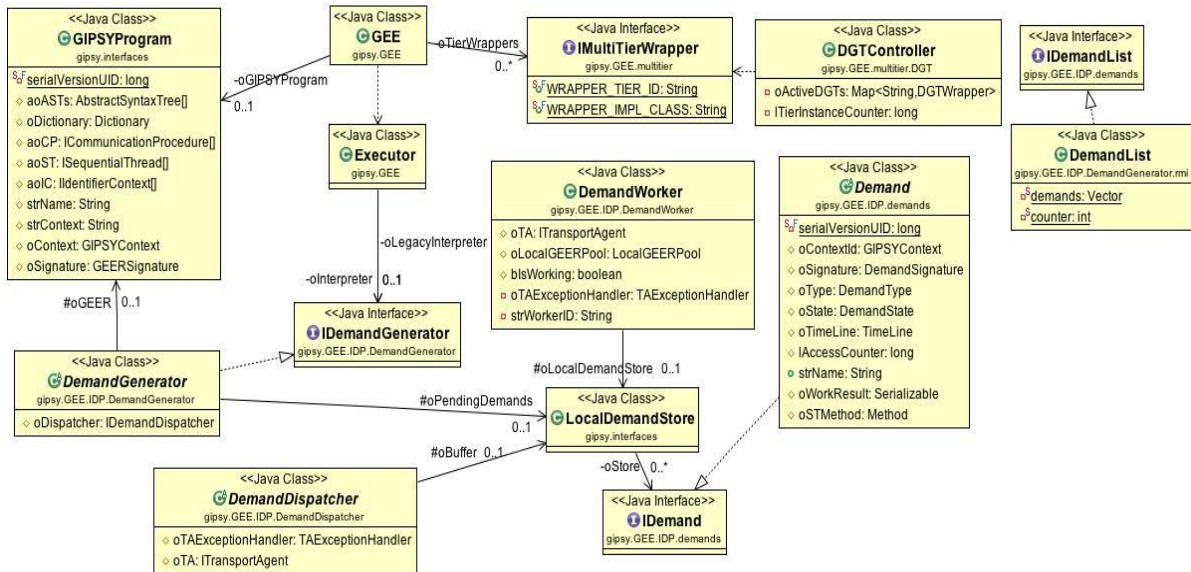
<<Java Class>>
GIPSYProgram
gipsy.interfaces
serialVersionUID: long
aoASTs: AbstractSyntaxTree[]
oDictionary: Dictionary
aoCP: ICommunicationProcedure[]
aoST: ISequentialThread[]
aoIC: IIdentifierContext[]
strName: String
strContext: String
oContext: GIPSYContext
oSignature: GEERSignature

<<Java Class>>
GEE
gipsy.GEE

-oGIPSYProgram
0..1

oTierWrappers
0..*

<<Java Interface>>
IMultiTierWrapper
gipsy.GEE.multitier
WRAPPER_TIER_ID: String
WRAPPER_IMPL_CLASS: String

<<Java Class>>
DGTController
gipsy.GEE.multitier.DGT
oActiveDGTs: Map<String,DGTWrapper>
lTierInstanceCounter: long

<<Java Interface>>
IDemandList
gipsy.GEE.IDP.demands

<<Java Class>>
DemandList
gipsy.GEE.IDP.DemandGenerator.rmi
demands: Vector
counter: int

<<Java Class>>
Executor
gipsy.GEE

-oLegacyInterpreter
-oInterpreter
0..1

<<Java Class>>
DemandWorker
gipsy.GEE.IDP.DemandWorker
oTA: ITransportAgent
oLocalGEERPool: LocalGEERPool
bIsWorking: boolean
oTAExceptionHandler: TAExceptionHandler
strWorkerID: String

<<Java Class>>
Demand
gipsy.GEE.IDP.demands
serialVersionUID: long
oContextId: GIPSYContext
oSignature: DemandSignature
oType: DemandType
oState: DemandState
oTimeLine: TimeLine
lAccessCounter: long
strName: String
oWorkResult: Serializable
oSTMethod: Method

#oGEER
0..1

<<Java Interface>>
IDemandGenerator
gipsy.GEE.IDP.DemandGenerator

<<Java Class>>
DemandGenerator
gipsy.GEE.IDP.DemandGenerator
oDispatcher: IDemandDispatcher

#oLocalDemandStore 0..1
#oPendingDemands
0..1

<<Java Class>>
LocalDemandStore
gipsy.interfaces

#oBuffer 0..1
-oStore
0..*

<<Java Class>>
DemandDispatcher
gipsy.GEE.IDP.DemandDispatcher
oTAExceptionHandler: TAExceptionHandler
oTA: ITransportAgent

<<Java Interface>>
IDemand
gipsy.GEE.IDP.demands